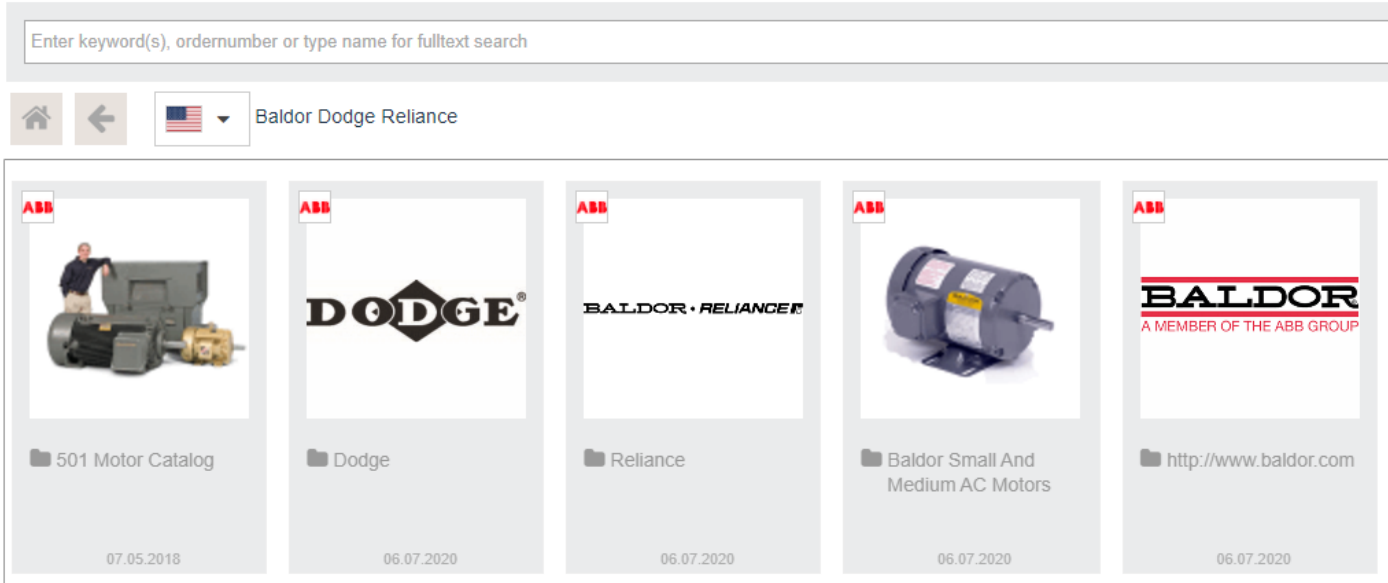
Enter keyword(s), ordernumber or type name for fulltext search

Baldor Dodge Reliance

ABB

501 Motor Catalog

07.05.2018

ABB

DODGE®

Dodge

06.07.2020

ABB

BALDOR • RELIANCE

Reliance

06.07.2020

ABB

Baldor Small And Medium AC Motors

06.07.2020

ABB

BALDOR
A MEMBER OF THE ABB GROUP

http://www.baldor.com

06.07.2020